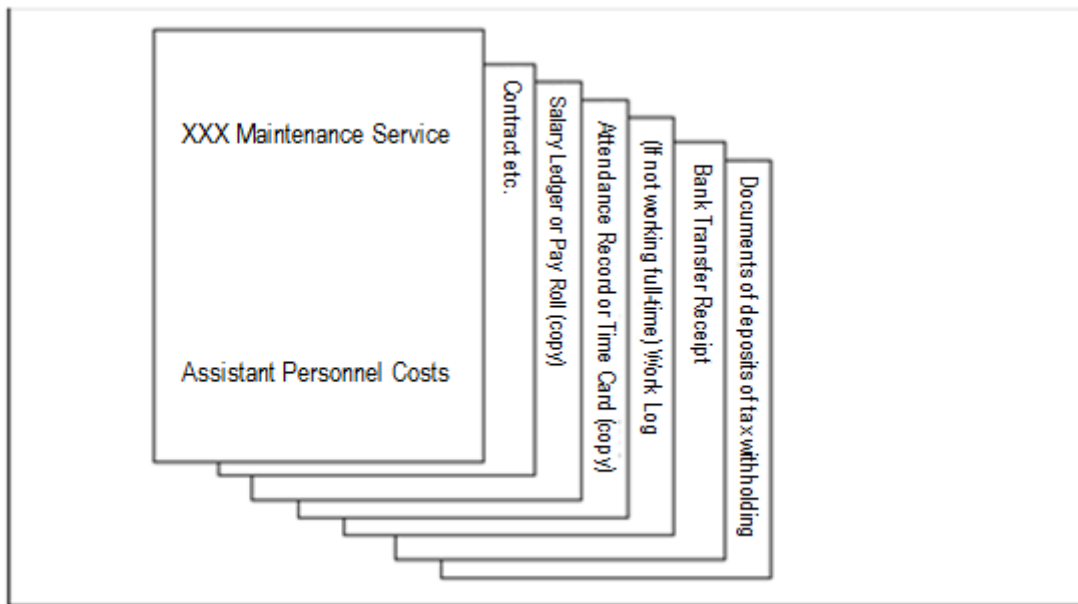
XXX Maintenance Service

Assistant Personnel Costs

Contract etc.

Salary Ledger or Pay Roll (copy)

Attendance Record or Time Card (copy)

(If not working full-time) Work Log

Bank Transfer Receipt

Documents of deposits of tax withholding